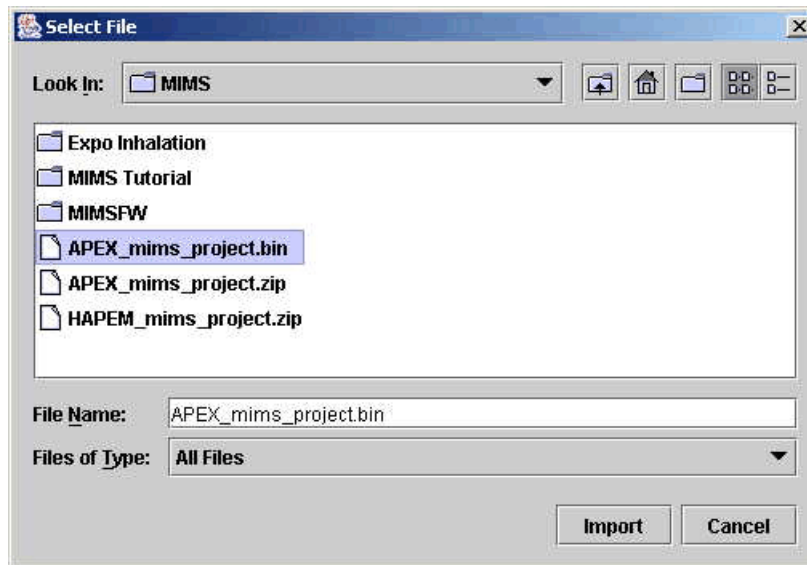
Select File

Look In: MIMS

Expo Inhalation
MIMS Tutorial
MIMSFW
APEX_mims_project.bin
APEX_mims_project.zip
HAPEM_mims_project.zip

File Name: APEX_mims_project.bin
Files of Type: All Files

Import
Cancel